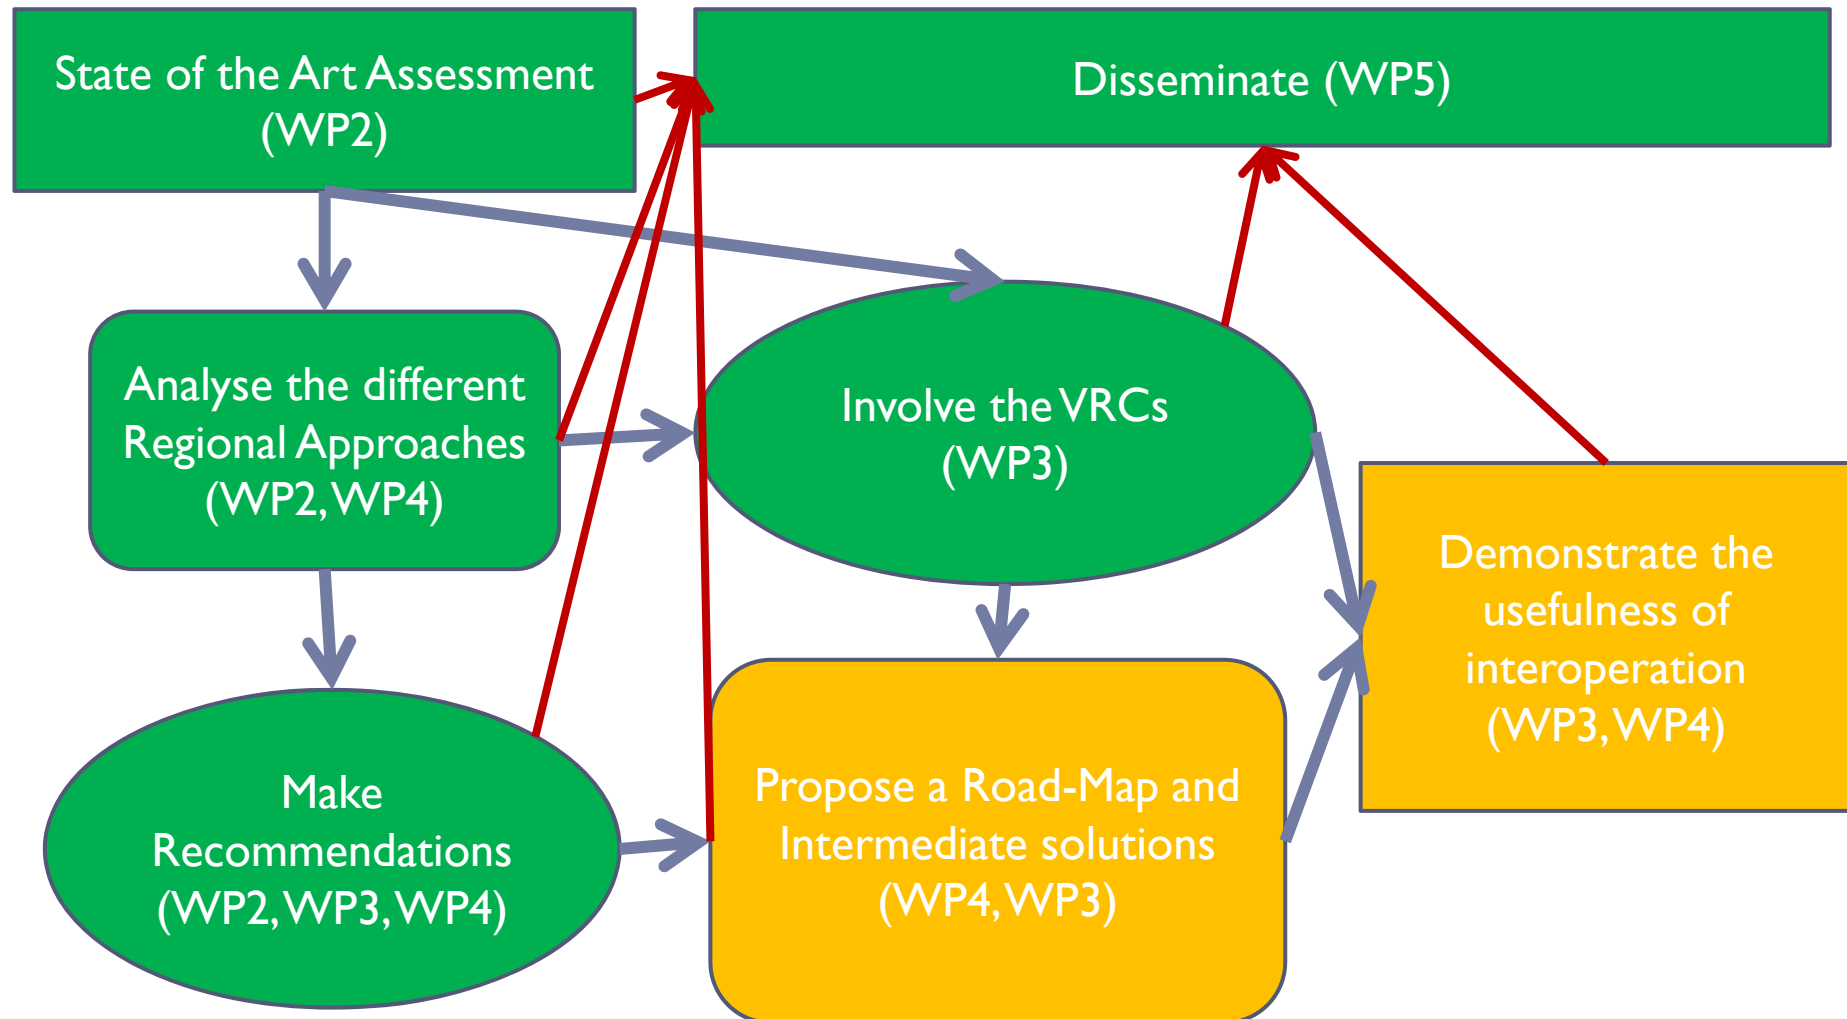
State of the Art Assessment (WP2)

Disseminate (WP5)

Analyse the different Regional Approaches (WP2, WP4)

Involve the VRCs (WP3)

Demonstrate the usefulness of interoperation (WP3, WP4)

Make Recommendations (WP2, WP3, WP4)

Propose a Road-Map and Intermediate solutions (WP4, WP3)